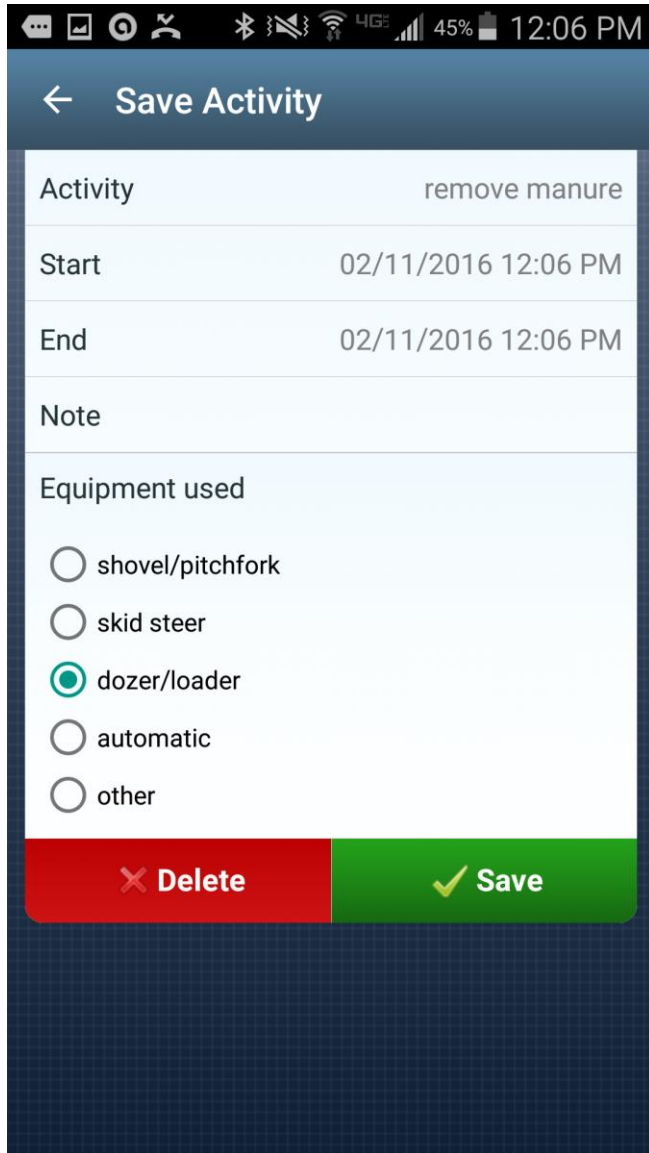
4G 45% 12:06 PM

← Save Activity

Activity remove manure

Start 02/11/2016 12:06 PM

End 02/11/2016 12:06 PM

Note

Equipment used

shovel/pitchfork

skid steer

dozer/loader

automatic

other

Delete

Save